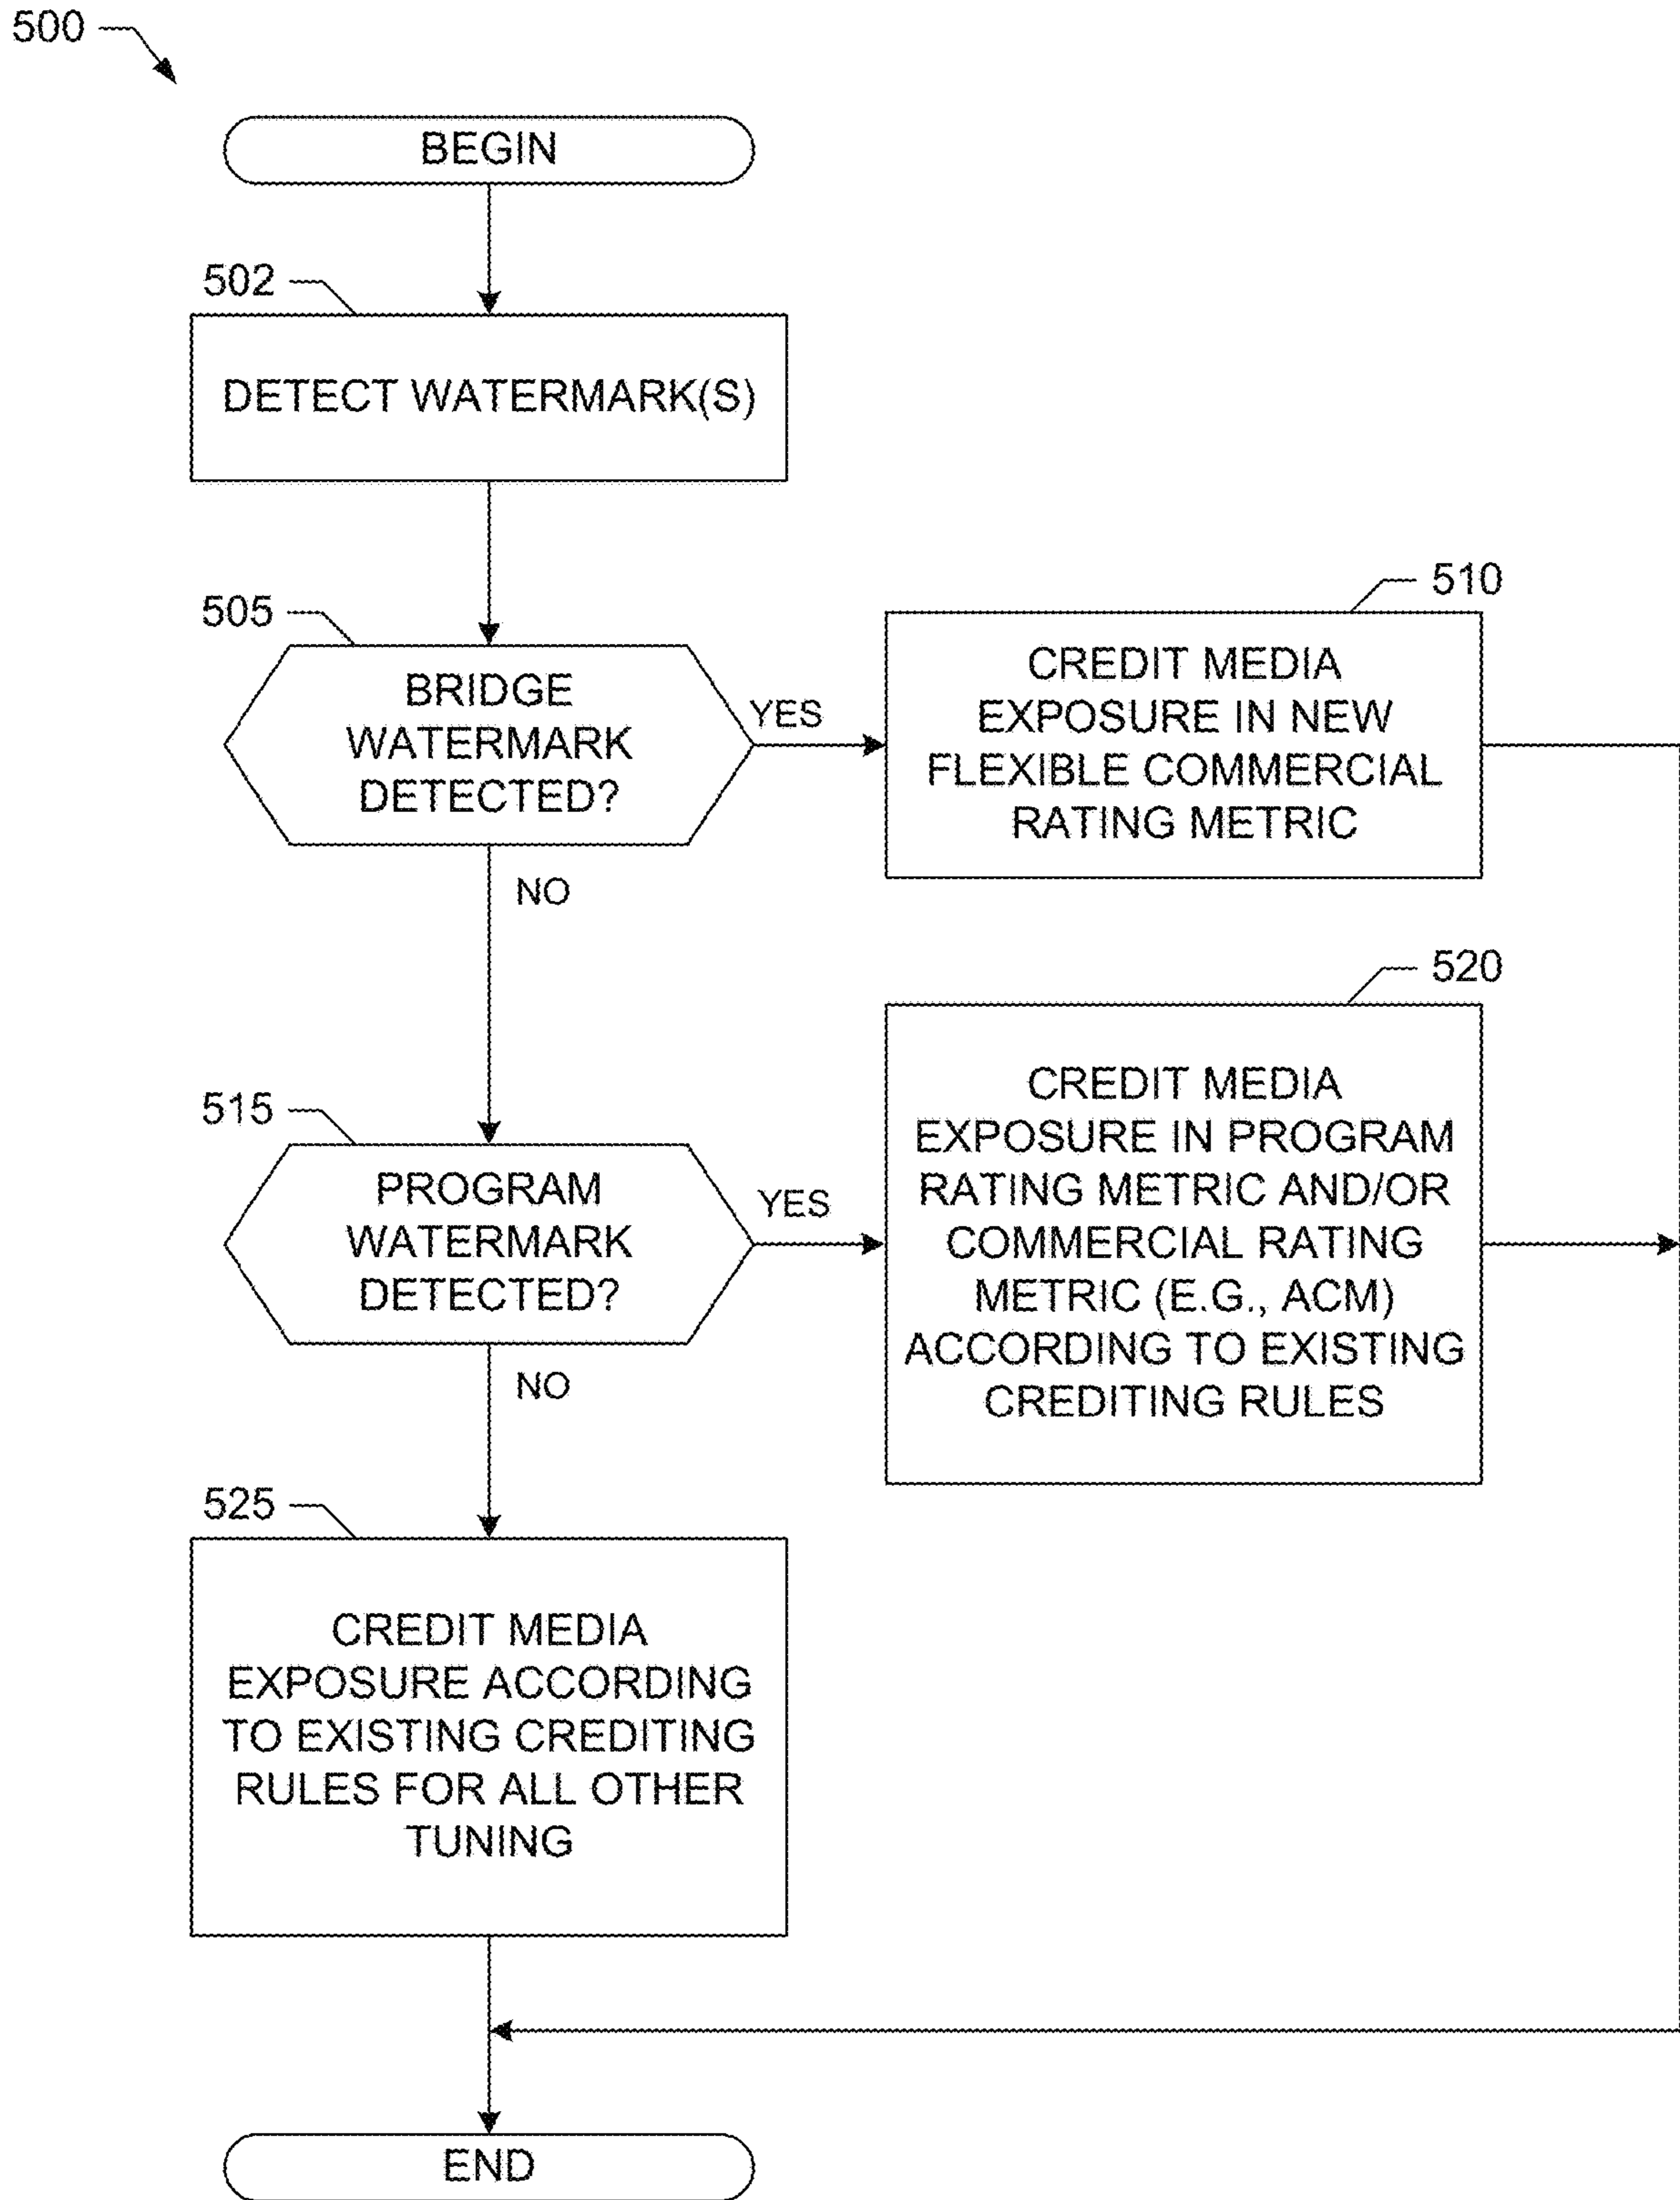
500

BEGIN

502

DETECT WATERMARK(S)

505

BRIDGE WATERMARK DETECTED?

YES

510

CREDIT MEDIA EXPOSURE IN NEW FLEXIBLE COMMERCIAL RATING METRIC

NO

515

PROGRAM WATERMARK DETECTED?

YES

520

CREDIT MEDIA EXPOSURE IN PROGRAM RATING METRIC AND/OR COMMERCIAL RATING METRIC (E.G., ACM) ACCORDING TO EXISTING CREDITING RULES

NO

525

CREDIT MEDIA EXPOSURE ACCORDING TO EXISTING CREDITING RULES FOR ALL OTHER TUNING

END